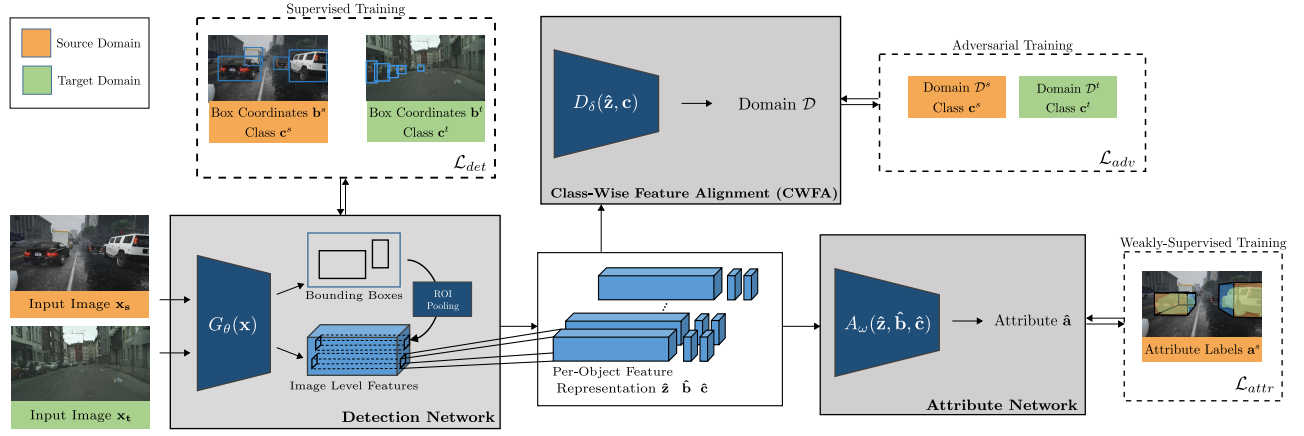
Source Domain

Target Domain

Supervised Training

Box Coordinates $\mathbf{b}^s$
Class $\mathbf{c}^s$

Box Coordinates $\mathbf{b}^t$
Class $\mathbf{c}^t$

$\mathcal{L}_{det}$

$D_\delta(\hat{\mathbf{z}}, \mathbf{c})$

Domain $\mathcal{D}$

Class-Wise Feature Alignment (CWFA)

Adversarial Training

Domain $\mathcal{D}^s$
Class $\mathbf{c}^s$

Domain $\mathcal{D}^t$
Class $\mathbf{c}^t$

$\mathcal{L}_{adv}$

Input Image $\mathbf{x_s}$

Input Image $\mathbf{x_t}$

$G_\theta(\mathbf{x})$

Bounding Boxes

ROI Pooling

Image Level Features

Detection Network

Per-Object Feature Representation $\hat{\mathbf{z}}$ $\hat{\mathbf{b}}$ $\hat{\mathbf{c}}$

$A_\omega(\hat{\mathbf{z}}, \hat{\mathbf{b}}, \hat{\mathbf{c}})$

Attribute $\hat{\mathbf{a}}$

Attribute Network

Weakly-Supervised Training

Attribute Labels $\mathbf{a}^s$

$\mathcal{L}_{attr}$